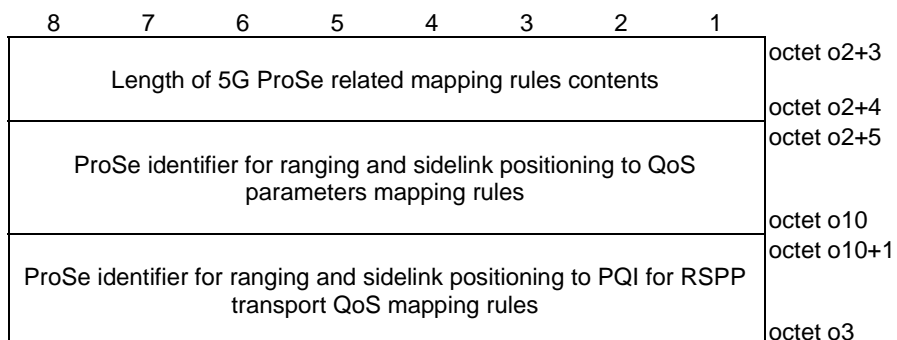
| 8 | 7 | 6 | 5 | 4 | 3 | 2 | 1 | |
|---|---|---|---|---|---|---|---|---|
| Length of 5G ProSe related mapping rules contents | | | | | | | | octet o2+3<br>octet o2+4 |
| ProSe identifier for ranging and sidelink positioning to QoS parameters mapping rules | | | | | | | | octet o2+5<br>octet o10 |
| ProSe identifier for ranging and sidelink positioning to PQI for RSPP transport QoS mapping rules | | | | | | | | octet o10+1<br>octet o3 |